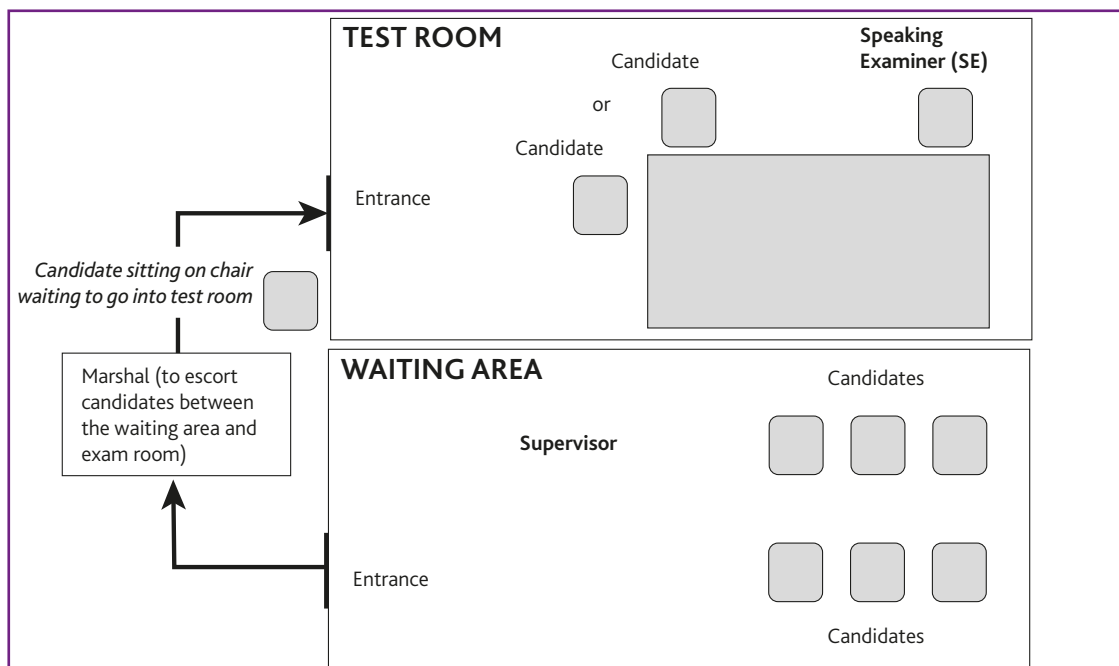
TEST ROOM

Candidate

Speaking Examiner (SE)

or

Candidate

Entrance

*Candidate sitting on chair waiting to go into test room*

Marshal (to escort candidates between the waiting area and exam room)

WAITING AREA

Candidates

Supervisor

Entrance

Candidates